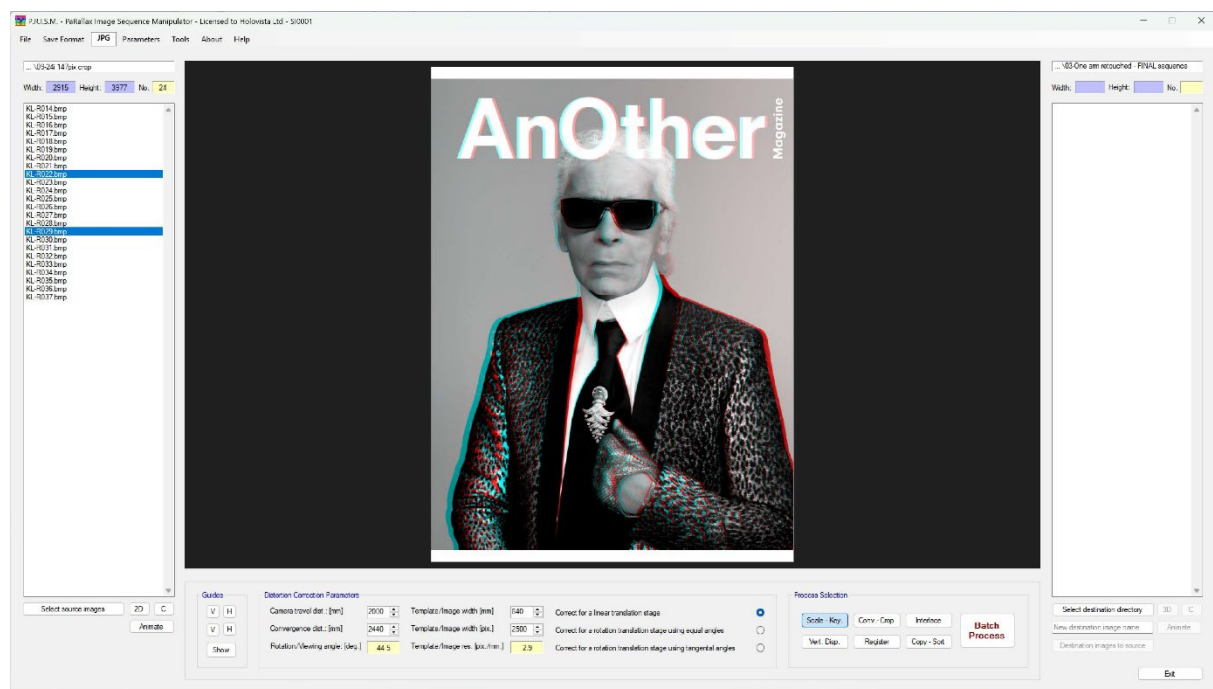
P.I.I.S.M. - PaRallax Image Sequence Manipulator - Licensed to Holovista Ltd - SI0001

File Save Format JPG Parameters Tools About Help

... \09-24 14 pix crop

Width: 2915 Height: 3977 No. 24

KL-R014.bmp
KL-R015.bmp
KL-R016.bmp
KL-R017.bmp
KL-R018.bmp
KL-R019.bmp
KL-R020.bmp
KL-R021.bmp
KL-R022.bmp
KL-R023.bmp
KL-R024.bmp
KL-R025.bmp
KL-R026.bmp
KL-R027.bmp
KL-R028.bmp
KL-R029.bmp
KL-R030.bmp
KL-R031.bmp
KL-R032.bmp
KL-R033.bmp
KL-R034.bmp
KL-R035.bmp
KL-R036.bmp
KL-R037.bmp

Select source images 2D C

Animate

AnOther Magazine

Guides

V H

V H

Show

Distortion Correction Parameters

Camera travel dist.: [mm] 2000

Convergence dist.: [mm] 2440

Rotation/Viewing angle: [deg.] 44.5

Template/Image width [mm] 640

Template/Image width [pix.] 2500

Template/Image res. [pix./mm.] 2.9

Correct for a linear translation stage

Correct for a rotation translation stage using equal angles

Correct for a rotation translation stage using tangential angles

Process Selection

Scale - Key

Conv. - Crop

Interlace

Vert. Disp.

Register

Copy - Sort

Batch Process

... \03-One arm retouched - FINAL sequence

Width: Height: No.

Select destination directory 3D C

New destination image name Animate

Destination images to source

Exit